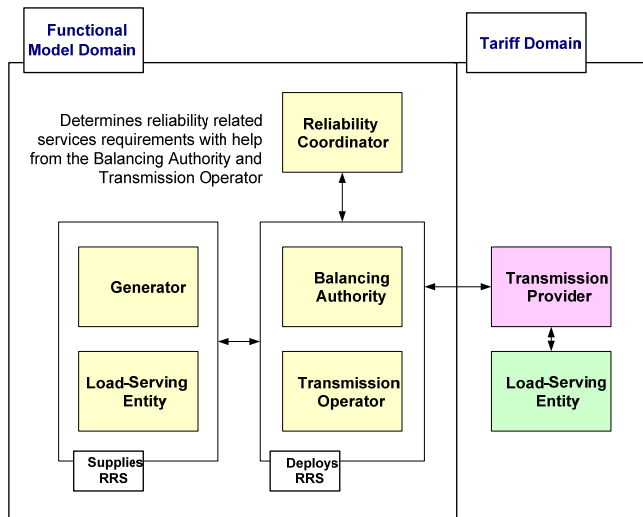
Functional Model Domain

Tariff Domain

Determines reliability related services requirements with help from the Balancing Authority and Transmission Operator

Reliability Coordinator

Generator

Load-Serving Entity

Supplies RRS

Balancing Authority

Transmission Operator

Deploys RRS

Transmission Provider

Load-Serving Entity